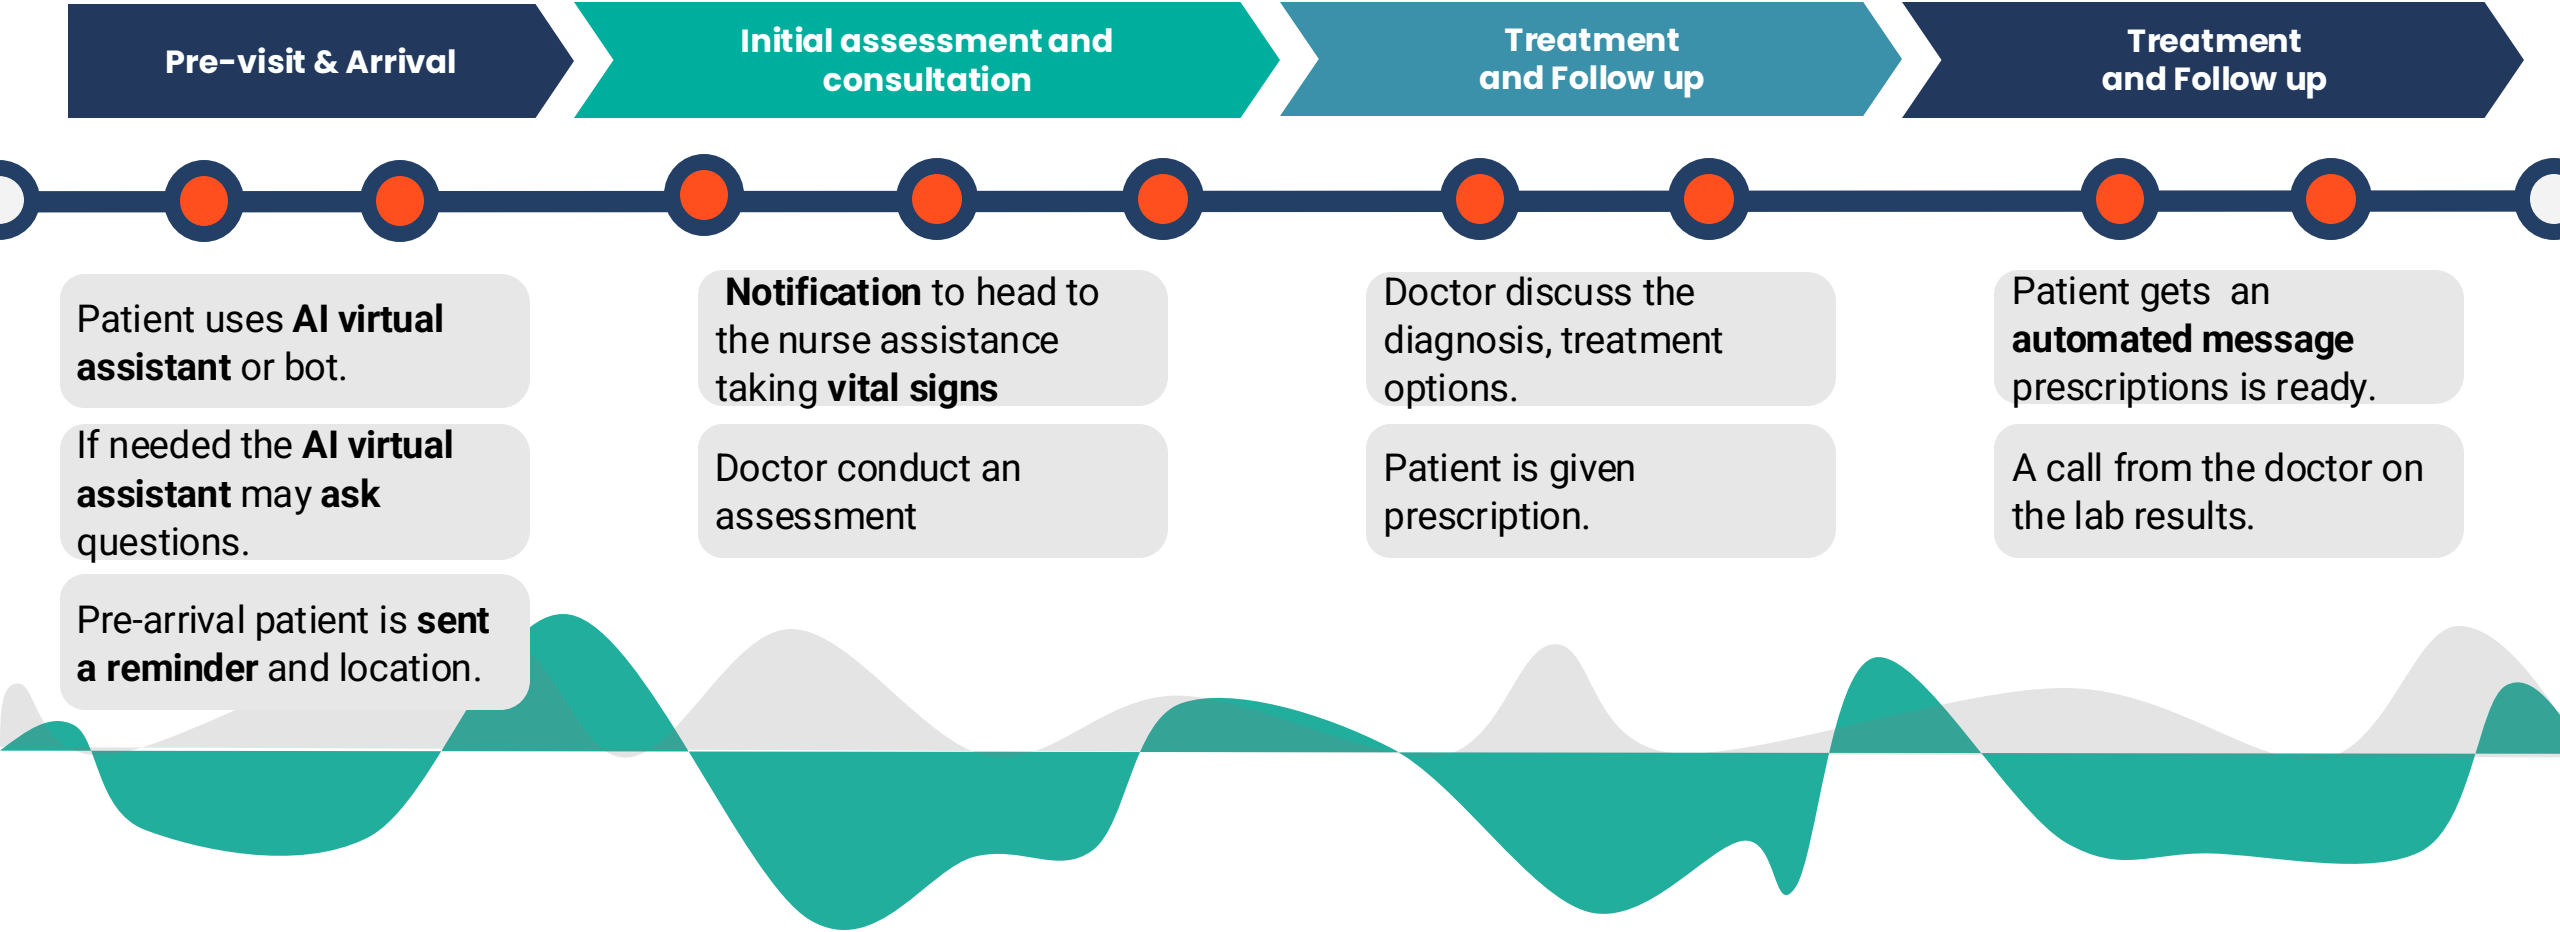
Pre-visit & Arrival

Initial assessment and consultation

Treatment and Follow up

Treatment and Follow up

Patient uses **AI virtual assistant** or bot.

If needed the **AI virtual assistant** may **ask** questions.

Pre-arrival patient is **sent a reminder** and location.

**Notification** to head to the nurse assistance taking **vital signs**

Doctor conduct an assessment

Doctor discuss the diagnosis, treatment options.

Patient is given prescription.

Patient gets an **automated message** prescriptions is ready.

A call from the doctor on the lab results.